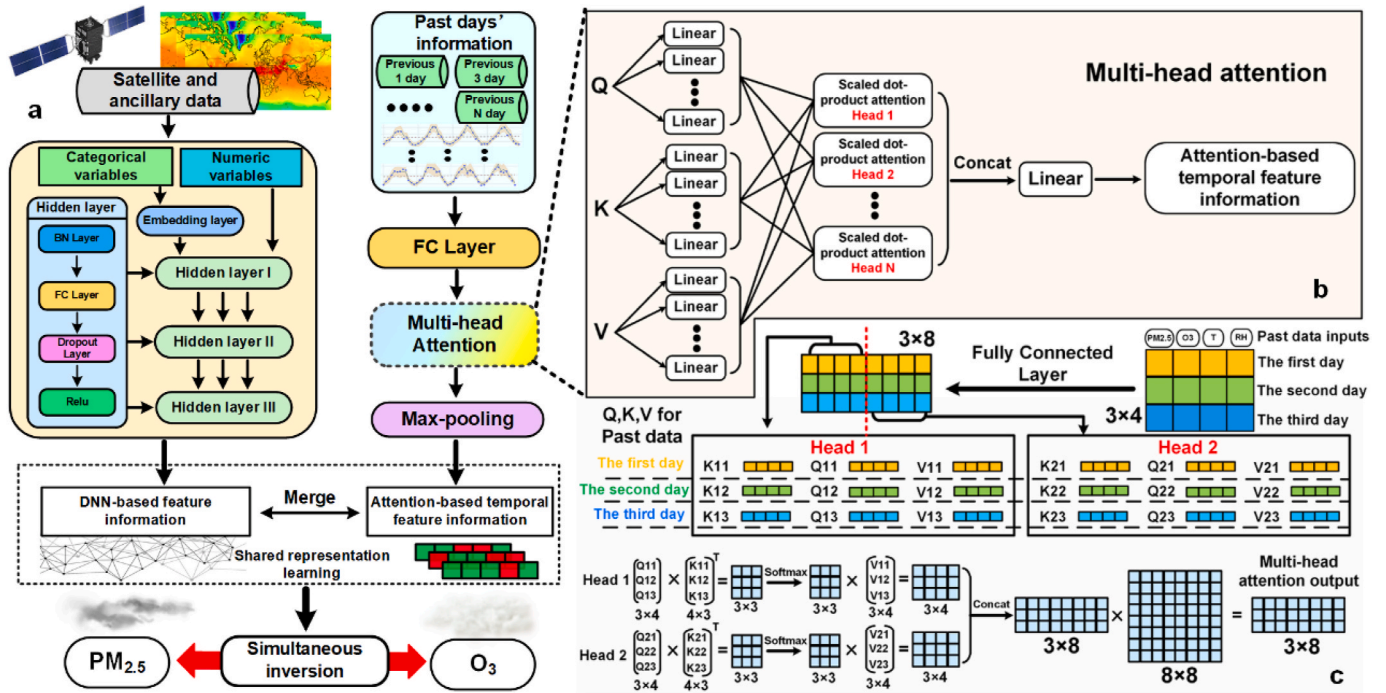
Satellite and ancillary data

a

Categorical variables

Numeric variables

Hidden layer

BN Layer

FC Layer

Dropout Layer

Relu

Embedding layer

Hidden layer I

Hidden layer II

Hidden layer III

Past days' information

Previous 1 day

Previous 3 day

Previous N day

FC Layer

Multi-head Attention

Max-pooling

DNN-based feature information

Merge

Attention-based temporal feature information

Shared representation learning

$PM_{2.5}$

Simultaneous inversion

$O_3$

Q

K

V

Linear

Linear

Linear

Linear

Linear

Linear

Linear

Linear

Linear

Scaled dot-product attention Head 1

Scaled dot-product attention Head 2

Scaled dot-product attention Head N

Concat

Linear

Multi-head attention

Attention-based temporal feature information

b

3×8

Fully Connected Layer

PM2.5 O3 T RH Past data inputs

The first day

The second day

The third day

3×4

Q,K,V for Past data

Head 1

The first day K11 Q11 V11

The second day K12 Q12 V12

The third day K13 Q13 V13

Head 2

K21 Q21 V21

K22 Q22 V22

K23 Q23 V23

Head 1 $\begin{pmatrix}Q11\\Q12\\Q13\end{pmatrix} \times \begin{pmatrix}K11\\K12\\K13\end{pmatrix}^T =$ Softmax $\times \begin{pmatrix}V11\\V12\\V13\end{pmatrix} =$

3×4 4×3 3×3 3×3 3×4 3×4

Head 2 $\begin{pmatrix}Q21\\Q22\\Q23\end{pmatrix} \times \begin{pmatrix}K21\\K22\\K23\end{pmatrix}^T =$ Softmax $\times \begin{pmatrix}V21\\V22\\V23\end{pmatrix} =$

3×4 4×3 3×3 3×3 3×4 3×4

Concat

3×8 × 8×8 = 3×8

Multi-head attention output

c